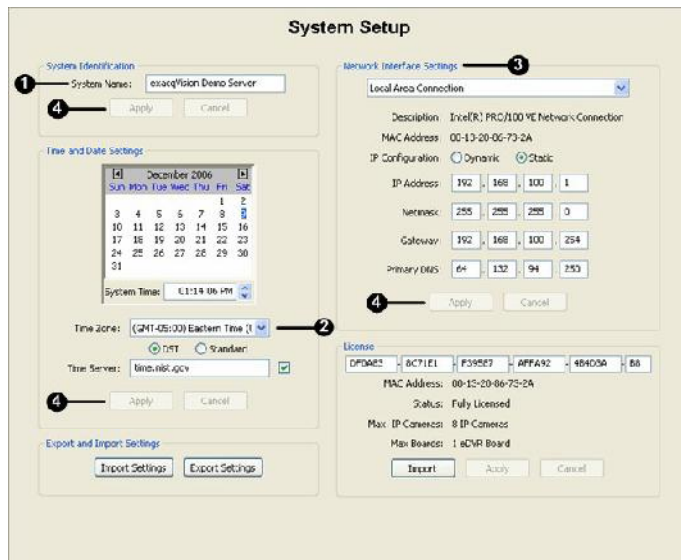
System Setup

System Identification

1 System Name: exacqVision Demo Server

4 Apply Cancel

Time and Date Settings

December 2006

| Sun | Mon | Tue | Wed | Thu | Fri | Sat |
|---|---|---|---|---|---|---|
| | | | | | 1 | 2 |
| 3 | 4 | 5 | 6 | 7 | 8 | 9 |
| 10 | 11 | 12 | 13 | 14 | 15 | 16 |
| 17 | 18 | 19 | 20 | 21 | 22 | 23 |
| 24 | 25 | 26 | 27 | 28 | 29 | 30 |
| 31 | | | | | | |

System Time: 01:14:06 PM

Time Zone: (GMT-05:00) Eastern Time (U 2

DST Standard

Time Server: time.nist.gov

4 Apply Cancel

Export and Import Settings

Import Settings Export Settings

Network Interface Settings 3

Local Area Connection

Description Intel(R) PRO/100 VE Network Connection

MAC Address 00-13-20-06-73-2A

IP Configuration Dynamic Static

IP Address 192 . 168 . 100 . 1

Netmask 255 . 255 . 255 . 0

Gateway 192 . 168 . 100 . 254

Primary DNS 64 . 132 . 94 . 250

4 Apply Cancel

License

DFDA63 - 8C71E1 - F39567 - AFFA92 - 484D3A - B8

MAC Address: 00-13-20-06-73-2A

Status: Fully Licensed

Max IP Cameras: 8 IP Cameras

Max Boards: 1 eDVR Board

Import Apply Cancel